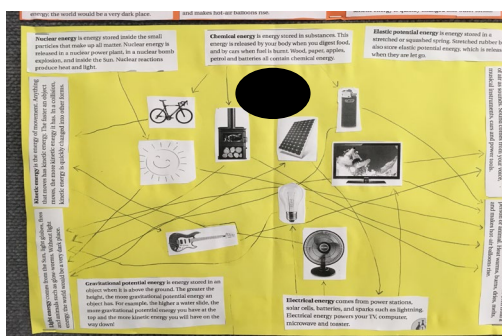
energy, the world would be a very dark place.

and makes hot-air balloons rise.

Elastic energy is quickly changed into other

Nuclear energy is energy stored inside the small particles that make up all matter. Nuclear energy is released in a nuclear power plant, in a nuclear bomb explosion, and inside the Sun. Nuclear reactions produce heat and light.

Chemical energy is energy stored in substances. This energy is released by your body when you digest food, and by cars when fuel is burnt. Wood, paper, apples, petrol and batteries all contain chemical energy.

Elastic potential energy is energy stored in a stretched or squashed spring. Stretched rubber bands also store elastic potential energy, which is released when they are let go.

Kinetic energy is the energy of movement. Anything that moves has kinetic energy. The faster an object moves, the more kinetic energy it has. Kinetic energy is quickly changed into other forms.

Light energy comes from the Sun, light globes, fires and other sources. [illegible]

Gravitational potential energy is energy stored in an object when it is above the ground. The greater the height, the more gravitational potential energy an object has. For example, the higher a water slide, the more gravitational potential energy you have at the top and the more kinetic energy you will have on the way down!

Electrical energy comes from power stations, solar cells, batteries, and sparks such as lightning. Electrical energy powers your TV, computer, microwave and toaster.

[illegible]

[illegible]